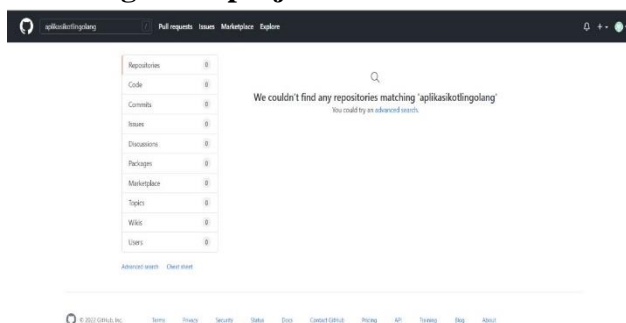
aplikasikotlingolang

Pull requests Issues Marketplace Explore

| Repositories | 0 |
|---|---|
| Code | 0 |
| Commits | 0 |
| Issues | 0 |
| Discussions | 0 |
| Packages | 0 |
| Marketplace | 0 |
| Topics | 0 |
| Wikis | 0 |
| Users | 0 |

Advanced search Cheat sheet

We couldn't find any repositories matching 'aplikasikotlingolang'

You could try an advanced search.

© 2022 GitHub, Inc. Terms Privacy Security Status Docs Contact GitHub Pricing API Training Blog About